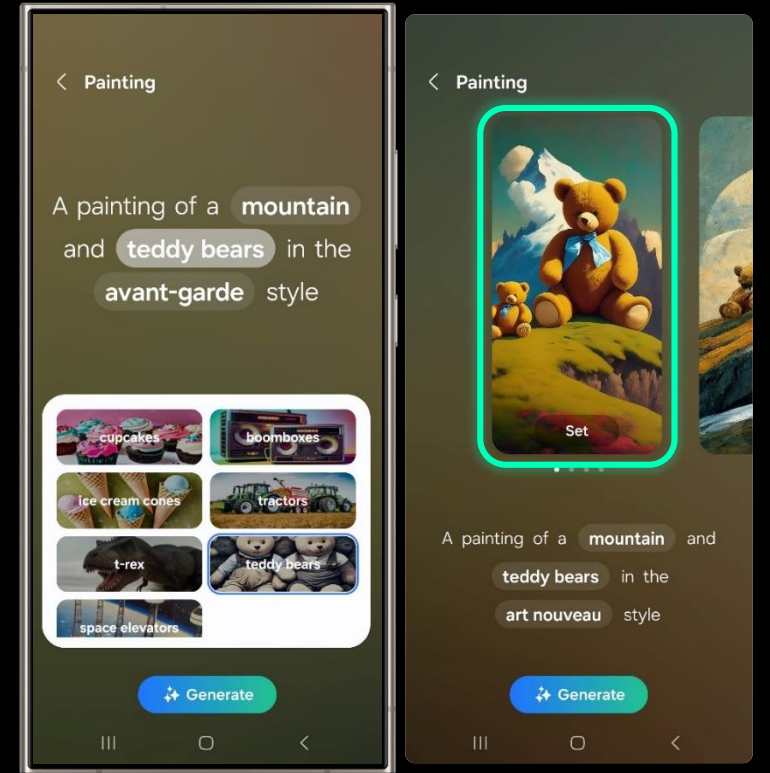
Painting

A painting of a mountain and teddy bears in the avant-garde style

cupcakes
boomboxes
ice cream cones
tractors
t-rex
teddy bears
space elevators

Generate

Painting

Set

A painting of a mountain and teddy bears in the art nouveau style

Generate